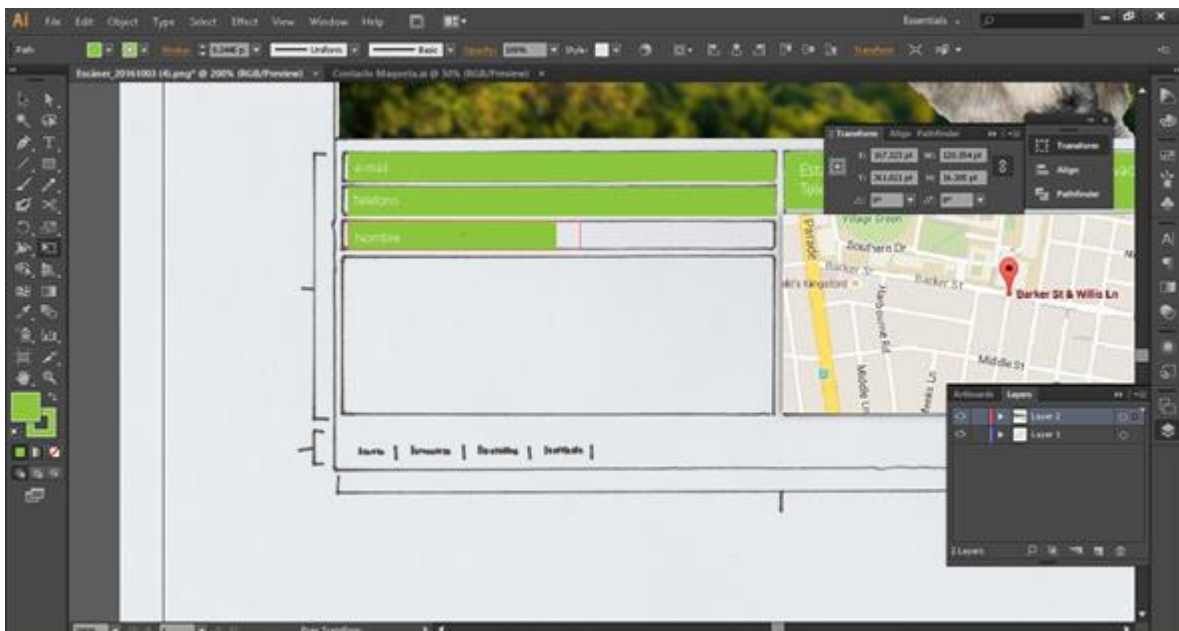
Ai File Edit Object Type Select Effect View Window Help

Essentials

Path

Stroke 0.3465 pt Uniform Basic Opacity 100% Style Transform

Escáner_20161003 (4).png* @ 200% (RGB/Preview) × Contacto Maqueta.ai @ 50% (RGB/Preview) ×

e-mail

Telefono

Nombre

Est

Tel

Transform Align Pathfinder

X: 367,323 pt W: 120,354 pt

Y: 261,021 pt H: 16,395 pt

0° 0°

Transform

Align

Pathfinder

Village Green

Parade

Southern Dr

Barker St

Barker St

Kingsford

Barker St & Willis Ln

Middle St

Artboards Layers

Layer 2

Layer 1

2 Layers

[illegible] | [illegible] | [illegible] | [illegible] |

Draw Transform